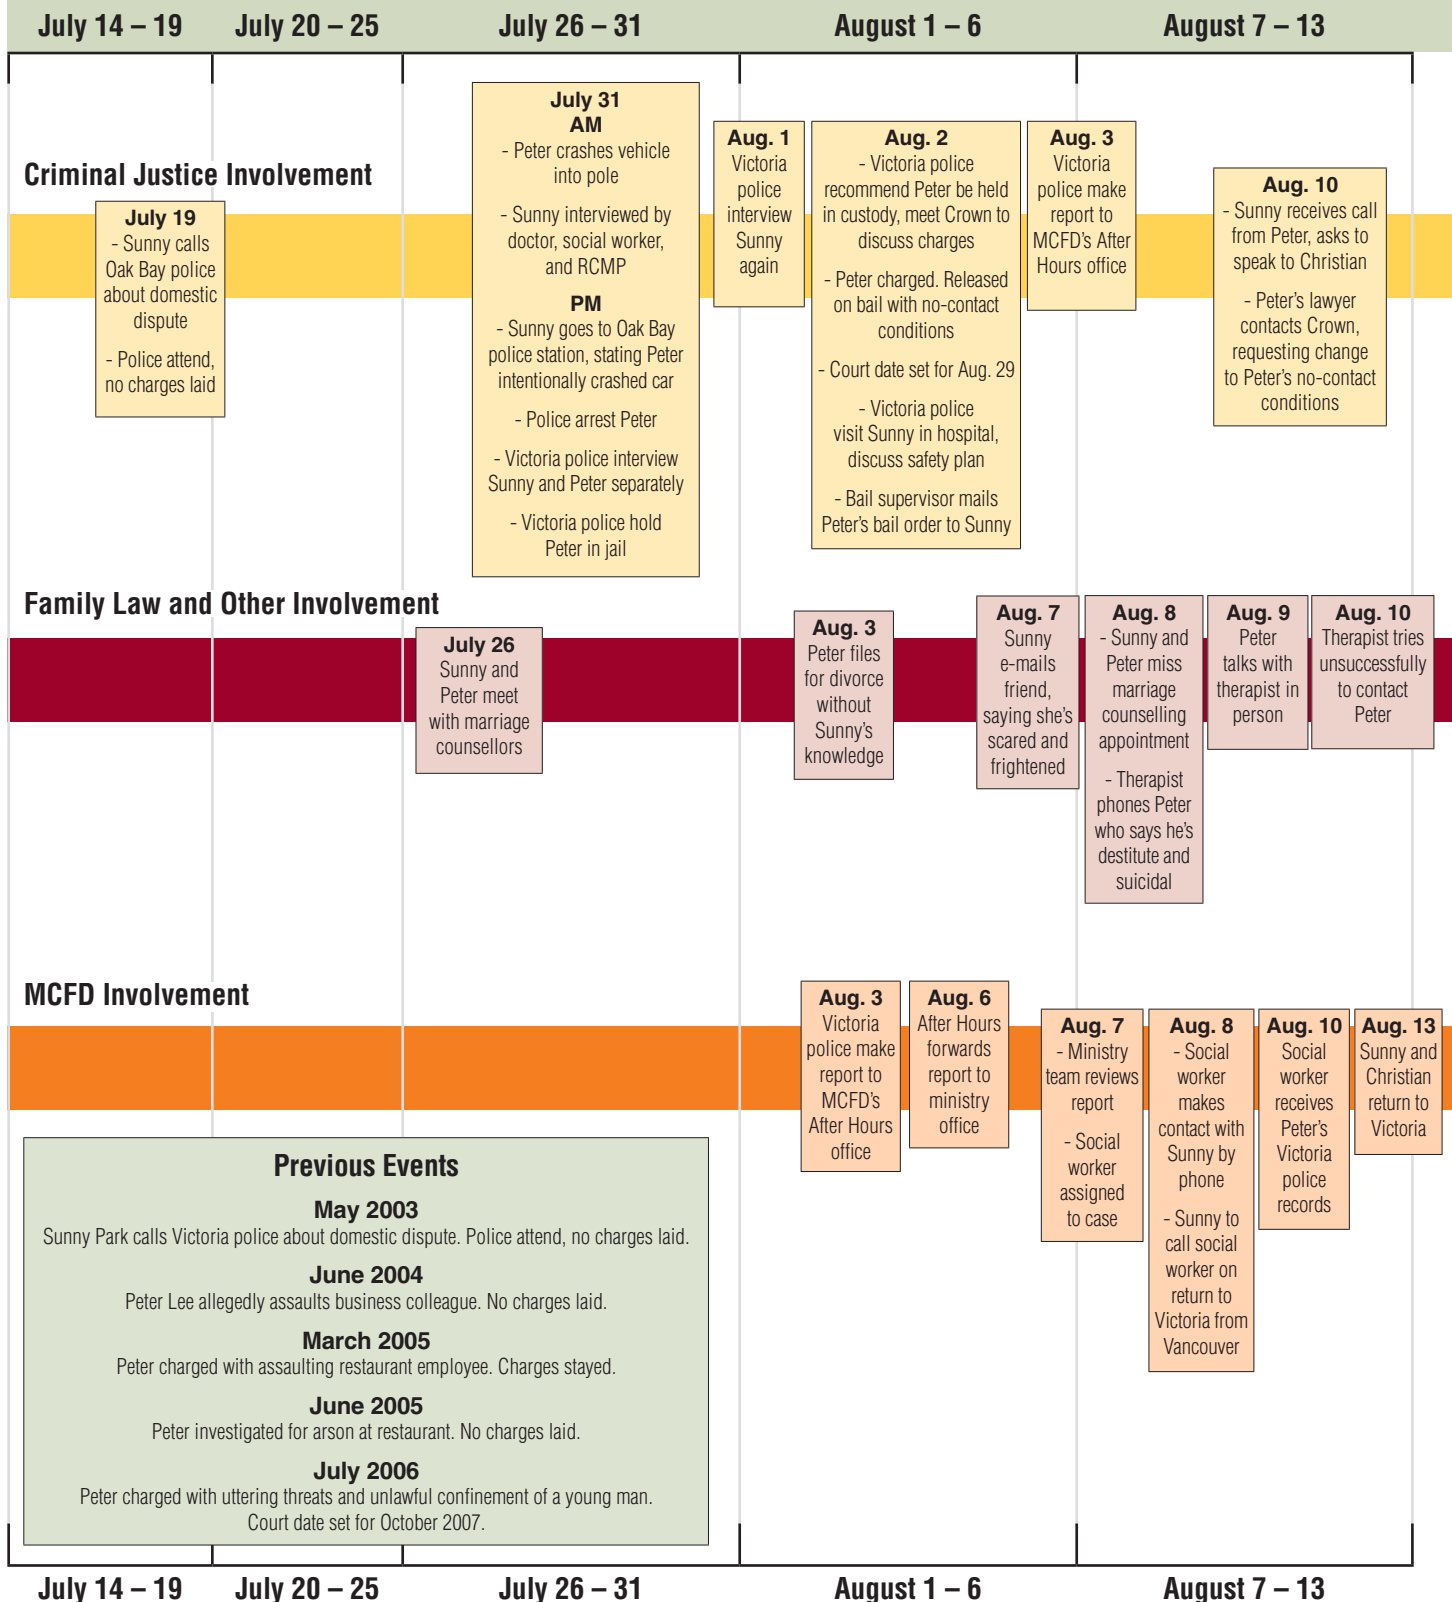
July 14 – 19 | July 20 – 25 | July 26 – 31 | August 1 – 6 | August 7 – 13

Criminal Justice Involvement

July 19
- Sunny calls Oak Bay police about domestic dispute
- Police attend, no charges laid

July 31
AM
- Peter crashes vehicle into pole
- Sunny interviewed by doctor, social worker, and RCMP
PM
- Sunny goes to Oak Bay police station, stating Peter intentionally crashed car
- Police arrest Peter
- Victoria police interview Sunny and Peter separately
- Victoria police hold Peter in jail

Aug. 1
Victoria police interview Sunny again

Aug. 2
- Victoria police recommend Peter be held in custody, meet Crown to discuss charges
- Peter charged. Released on bail with no-contact conditions
- Court date set for Aug. 29
- Victoria police visit Sunny in hospital, discuss safety plan
- Bail supervisor mails Peter's bail order to Sunny

Aug. 3
Victoria police make report to MCFD's After Hours office

Aug. 10
- Sunny receives call from Peter, asks to speak to Christian
- Peter's lawyer contacts Crown, requesting change to Peter's no-contact conditions

Family Law and Other Involvement

July 26
Sunny and Peter meet with marriage counsellors

Aug. 3
Peter files for divorce without Sunny's knowledge

Aug. 7
Sunny e-mails friend, saying she's scared and frightened

Aug. 8
- Sunny and Peter miss marriage counselling appointment
- Therapist phones Peter who says he's destitute and suicidal

Aug. 9
Peter talks with therapist in person

Aug. 10
Therapist tries unsuccessfully to contact Peter

MCFD Involvement

Aug. 3
Victoria police make report to MCFD's After Hours office

Aug. 6
After Hours forwards report to ministry office

Aug. 7
- Ministry team reviews report
- Social worker assigned to case

Aug. 8
- Social worker makes contact with Sunny by phone
- Sunny to call social worker on return to Victoria from Vancouver

Aug. 10
Social worker receives Peter's Victoria police records

Aug. 13
Sunny and Christian return to Victoria

Previous Events

May 2003
Sunny Park calls Victoria police about domestic dispute. Police attend, no charges laid.

June 2004
Peter Lee allegedly assaults business colleague. No charges laid.

March 2005
Peter charged with assaulting restaurant employee. Charges stayed.

June 2005
Peter investigated for arson at restaurant. No charges laid.

July 2006
Peter charged with uttering threats and unlawful confinement of a young man. Court date set for October 2007.

July 14 – 19 | July 20 – 25 | July 26 – 31 | August 1 – 6 | August 7 – 13